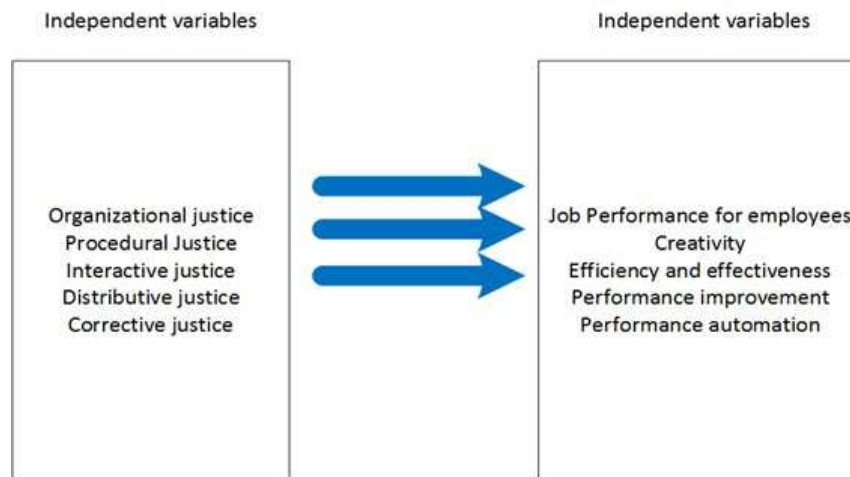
Independent variables

Organizational justice
Procedural Justice
Interactive justice
Distributive justice
Corrective justice

Independent variables

Job Performance for employees
Creativity
Efficiency and effectiveness
Performance improvement
Performance automation